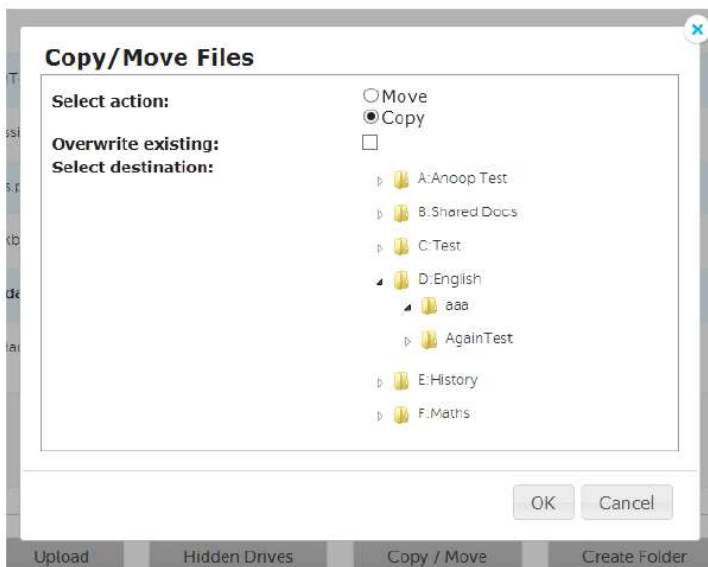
Copy/Move Files

Select action:
Move
Copy
Overwrite existing:
Select destination:
A:Anoop Test
B:Shared Docs
C:Test
D:English
aaa
AgainTest
E:History
F:Maths

OK
Cancel

Upload
Hidden Drives
Copy / Move
Create Folder